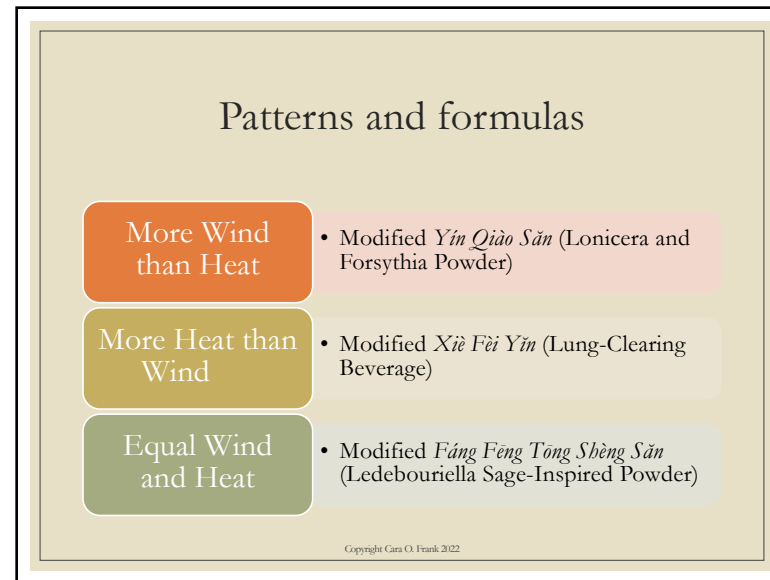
Patterns and formulas

More Wind than Heat

• Modified *Yín Qiào Săn* (Lonicera and Forsythia Powder)

More Heat than Wind

• Modified *Xiè Fèi Yĭn* (Lung-Clearing Beverage)

Equal Wind and Heat

• Modified *Fáng Fēng Tōng Shèng Săn* (Ledebouriella Sage-Inspired Powder)

Copyright Cara O. Frank 2022